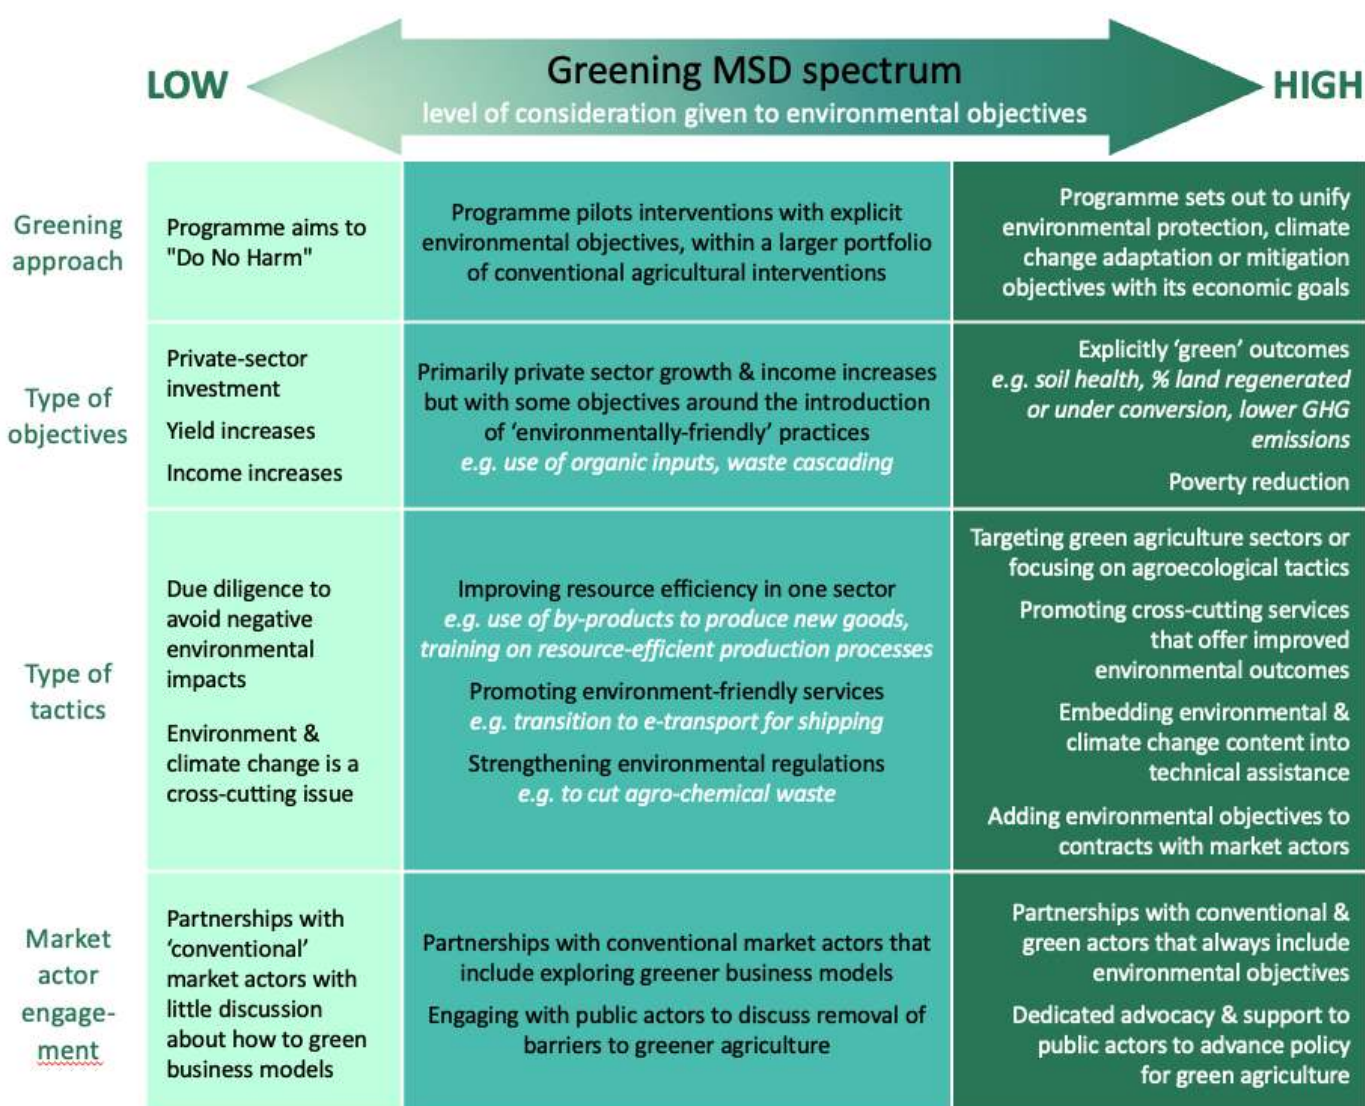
LOW

Greening MSD spectrum
level of consideration given to environmental objectives

HIGH

| | | | |
|---|---|---|---|
| Greening approach | Programme aims to "Do No Harm" | Programme pilots interventions with explicit environmental objectives, within a larger portfolio of conventional agricultural interventions | Programme sets out to unify environmental protection, climate change adaptation or mitigation objectives with its economic goals |
| Type of objectives | Private-sector investment<br>Yield increases<br>Income increases | Primarily private sector growth & income increases but with some objectives around the introduction of 'environmentally-friendly' practices<br>*e.g. use of organic inputs, waste cascading* | Explicitly 'green' outcomes<br>*e.g. soil health, % land regenerated or under conversion, lower GHG emissions*<br>Poverty reduction |
| Type of tactics | Due diligence to avoid negative environmental impacts<br>Environment & climate change is a cross-cutting issue | Improving resource efficiency in one sector<br>*e.g. use of by-products to produce new goods, training on resource-efficient production processes*<br>Promoting environment-friendly services<br>*e.g. transition to e-transport for shipping*<br>Strengthening environmental regulations<br>*e.g. to cut agro-chemical waste* | Targeting green agriculture sectors or focusing on agroecological tactics<br>Promoting cross-cutting services that offer improved environmental outcomes<br>Embedding environmental & climate change content into technical assistance<br>Adding environmental objectives to contracts with market actors |
| Market actor engagement | Partnerships with 'conventional' market actors with little discussion about how to green business models | Partnerships with conventional market actors that include exploring greener business models<br>Engaging with public actors to discuss removal of barriers to greener agriculture | Partnerships with conventional & green actors that always include environmental objectives<br>Dedicated advocacy & support to public actors to advance policy for green agriculture |